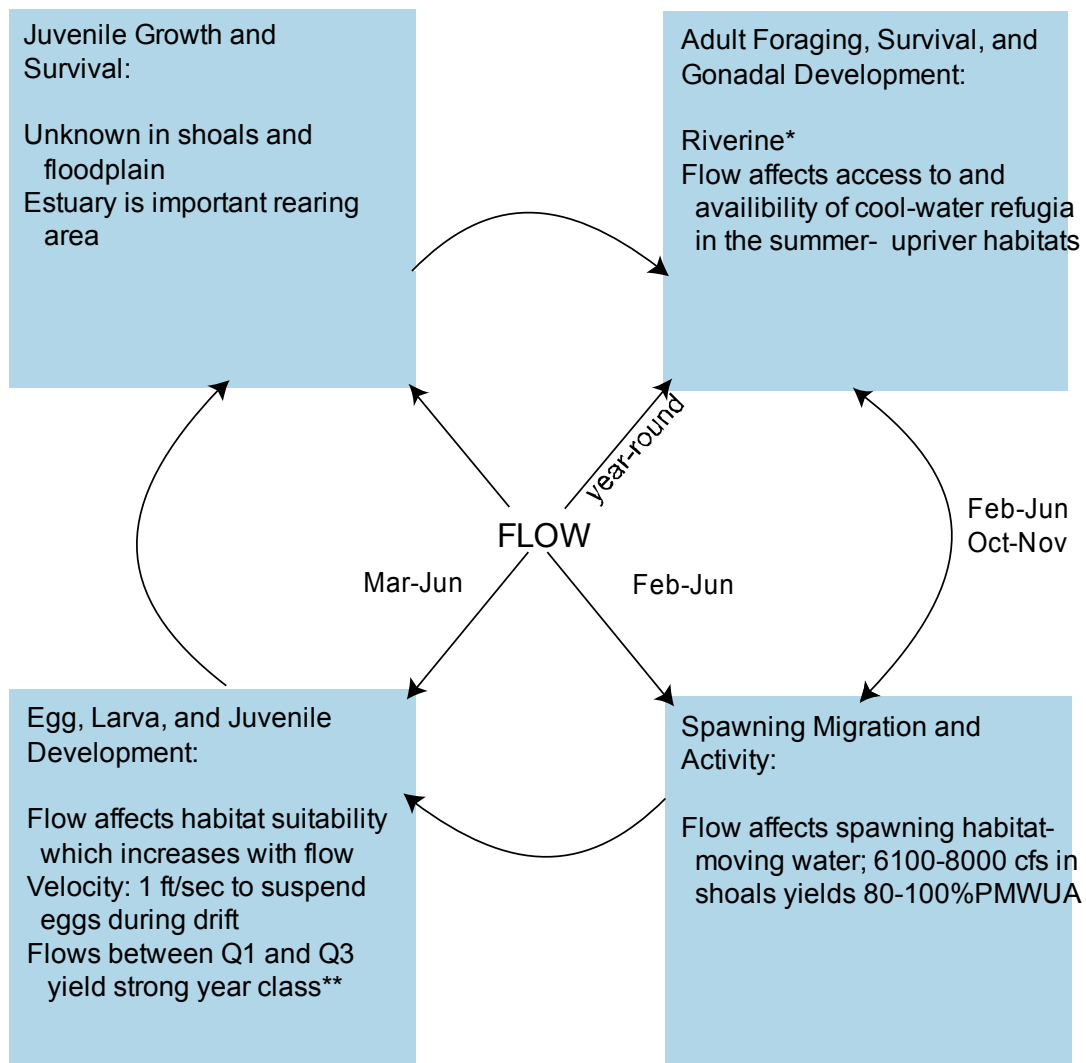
Juvenile Growth and Survival:

Unknown in shoals and floodplain
Estuary is important rearing area

Adult Foraging, Survival, and Gonadal Development:

Riverine*
Flow affects access to and availibility of cool-water refugia in the summer- upriver habitats

year-round

FLOW

Mar-Jun

Feb-Jun

Feb-Jun
Oct-Nov

Egg, Larva, and Juvenile Development:

Flow affects habitat suitability which increases with flow
Velocity: 1 ft/sec to suspend eggs during drift
Flows between Q1 and Q3 yield strong year class**

Spawning Migration and Activity:

Flow affects spawning habitat- moving water; 6100-8000 cfs in shoals yields 80-100%PMWUA